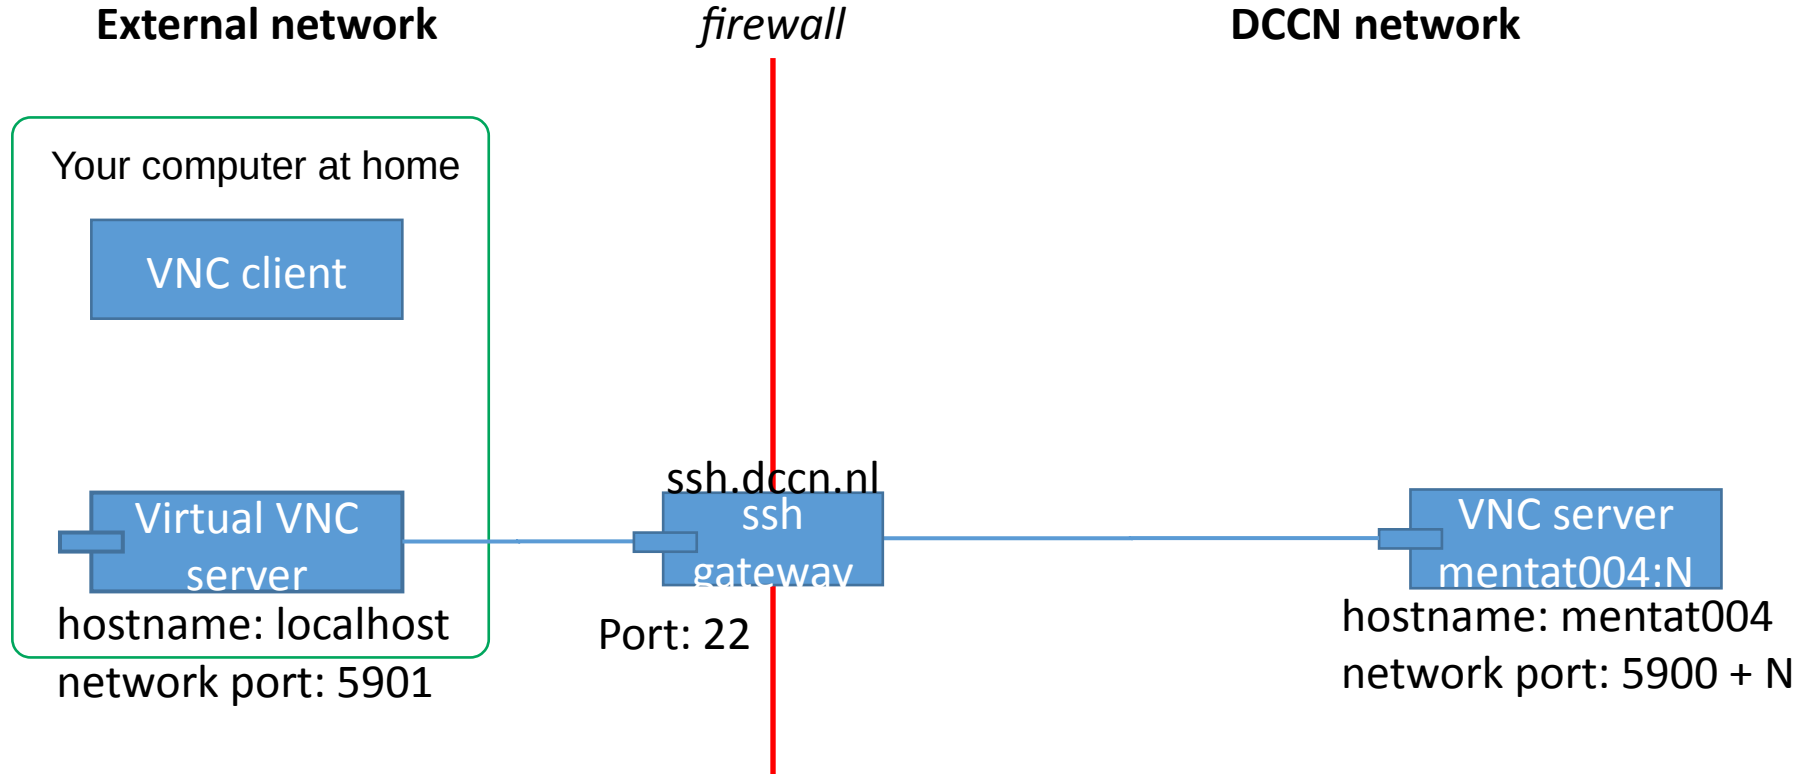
External network

firewall

DCCN network

Your computer at home

VNC client

Virtual VNC server

hostname: localhost
network port: 5901

ssh.dccn.nl

ssh gateway

Port: 22

VNC server mentat004:N

hostname: mentat004
network port: 5900 + N